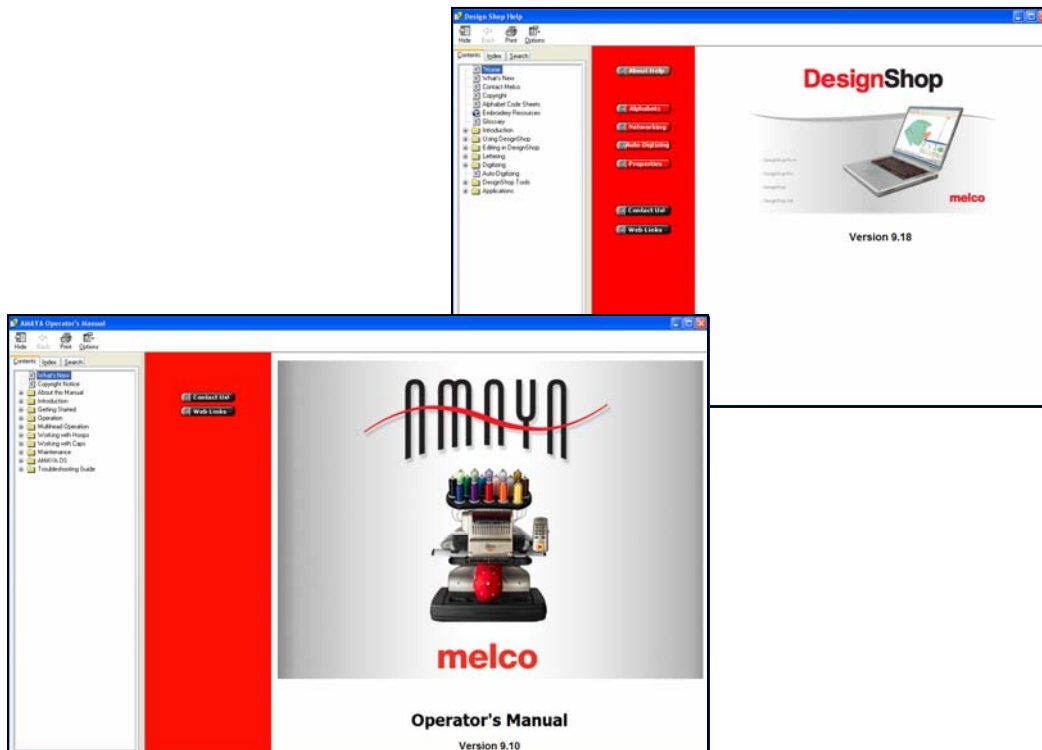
Design Shop Help

Hide Back Print Options

Contents Index Search

Home
What's New
Contact Melco
Copyright
Alphabet Code Sheets
Embroidery Resources
Glossary
Introduction
Using DesignShop
Editing in DesignShop
Lettering
Digitizing
Auto Digitizing
DesignShop Tools
Applications

About Help
Alphabets
Networking
Auto Digitizing
Properties
Contact Us!
Web Links

DesignShop

melco

Version 9.18

AMAYA Operator's Manual

Hide Back Print Options

Contents Index Search

What's New
Copyright Notice
About this Manual
Introduction
Getting Started
Operation
Multihead Operation
Working with Hoops
Working with Caps
Maintenance
AMAYA OS
Troubleshooting Guide

Contact Us!
Web Links

AMAYA

melco

Operator's Manual

Version 9.10